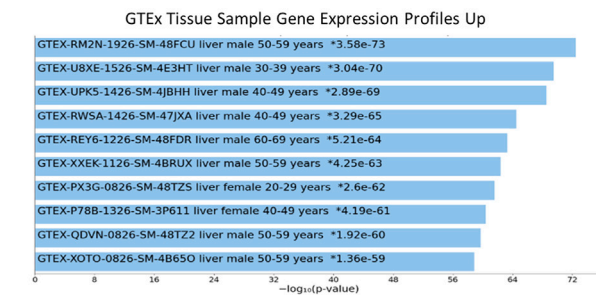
GTEx Tissue Sample Gene Expression Profiles Up

GTEX-RM2N-1926-SM-48FCU liver male 50-59 years *3.58e-73

GTEX-U8XE-1526-SM-4E3HT liver male 30-39 years *3.04e-70

GTEX-UPK5-1426-SM-4JBHH liver male 40-49 years *2.89e-69

GTEX-RWSA-1426-SM-47JXA liver male 40-49 years *3.29e-65

GTEX-REY6-1226-SM-48FDR liver male 60-69 years *5.21e-64

GTEX-XXEK-1126-SM-4BRUX liver male 50-59 years *4.25e-63

GTEX-PX3G-0826-SM-48TZS liver female 20-29 years *2.6e-62

GTEX-P78B-1326-SM-3P611 liver female 40-49 years *4.19e-61

GTEX-QDVN-0826-SM-48TZ2 liver male 50-59 years *1.92e-60

GTEX-XOTO-0826-SM-4B65O liver male 50-59 years *1.36e-59

0 8 16 24 32 40 48 56 64 72

$-\log_{10}$(p-value)